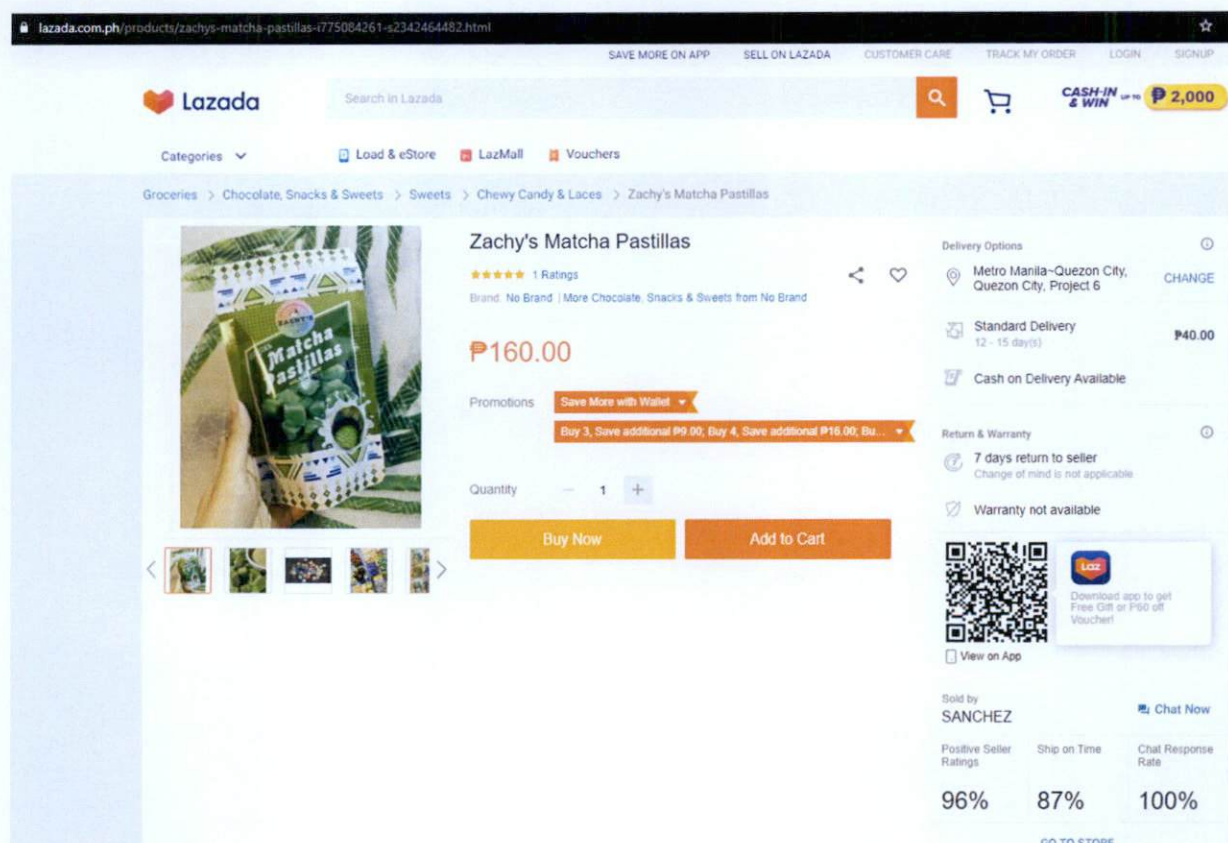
lazada.com.ph/products/zachys-matcha-pastillas-i775084261-s2342464482.html

SAVE MORE ON APP SELL ON LAZADA CUSTOMER CARE TRACK MY ORDER LOGIN SIGNUP

Lazada

Search in Lazada

CASH-IN & WIN UP TO ₱2,000

Categories

Load & eStore LazMall Vouchers

Groceries > Chocolate, Snacks & Sweets > Sweets > Chewy Candy & Laces > Zachy's Matcha Pastillas

Matcha Pastillas

Zachy's Matcha Pastillas

★★★★★ 1 Ratings

Brand: No Brand | More Chocolate, Snacks & Sweets from No Brand

₱160.00

Promotions Save More with Wallet

Buy 3, Save additional ₱9.00; Buy 4, Save additional ₱16.00; Bu...

Quantity − 1 +

Buy Now Add to Cart

Delivery Options

Metro Manila~Quezon City, Quezon City, Project 6 CHANGE

Standard Delivery 12 - 15 day(s) ₱40.00

Cash on Delivery Available

Return & Warranty

7 days return to seller
Change of mind is not applicable

Warranty not available

Laz

Download app to get Free Gift or ₱60 off Voucher!

View on App

Sold by
SANCHEZ

Chat Now

Positive Seller Ratings 96%

Ship on Time 87%

Chat Response Rate 100%

GO TO STORE